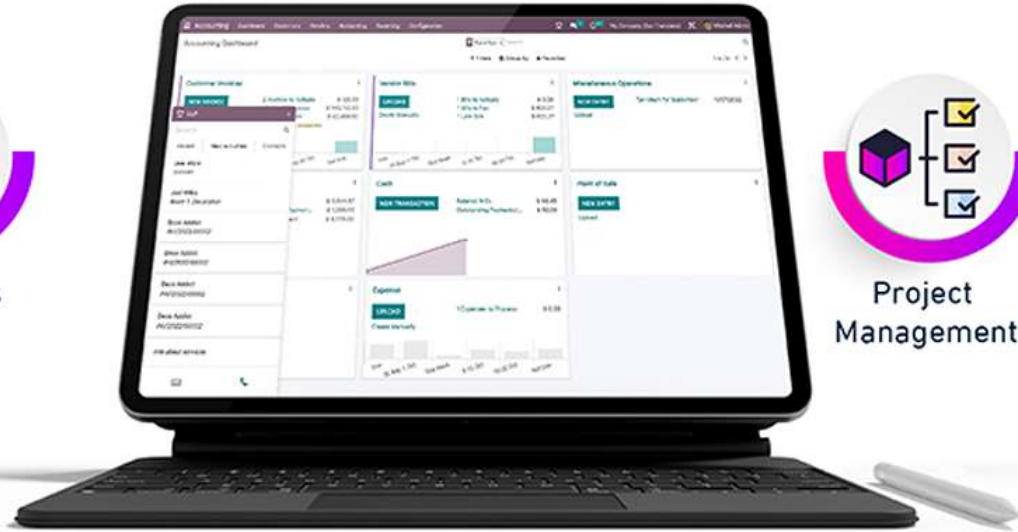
Accounting Dashboard Customers Vendors Accounting Reporting Configuration

Accounting Dashboard

Customer Invoices

NEW INVOICE

Vendor Bills

UPLOAD

Miscellaneous Operations

NEW ENTRY

Cash

NEW TRANSACTION

Point of Sale

NEW ENTRY

Expense

UPLOAD

Create Manually

VoIP

Project Management